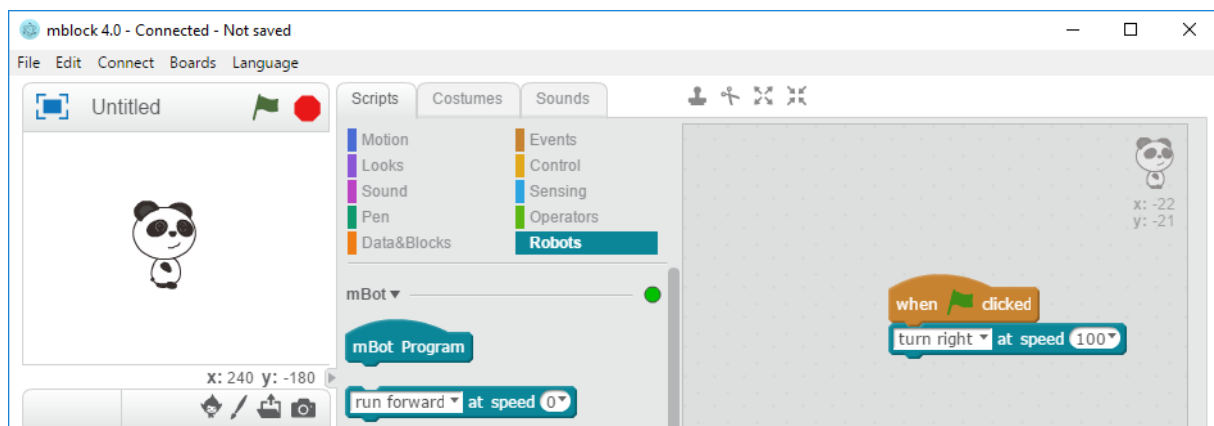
mblock 4.0 - Connected - Not saved

File Edit Connect Boards Language

Untitled

Scripts Costumes Sounds

Motion
Looks
Sound
Pen
Data&Blocks

Events
Control
Sensing
Operators
Robots

mBot ▾

mBot Program

run forward ▾ at speed 0▾

x: 240 y: -180

x: -22
y: -21

when clicked

turn right ▾ at speed 100▾